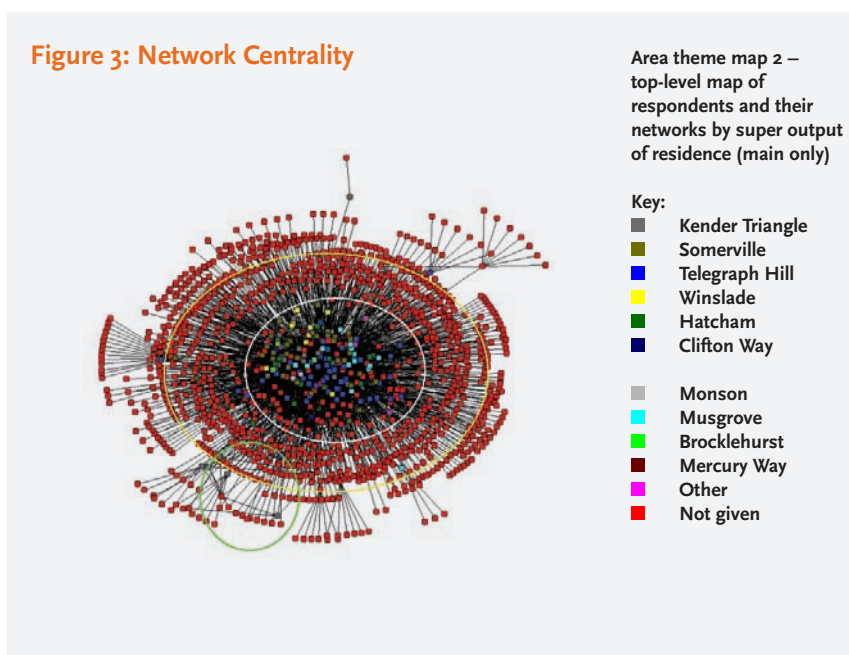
Figure 3: Network Centrality

Area theme map 2 – top-level map of respondents and their networks by super output of residence (main only)

Key:
Kender Triangle
Somerville
Telegraph Hill
Winslade
Hatcham
Clifton Way

Monson
Musgrove
Brocklehurst
Mercury Way
Other
Not given